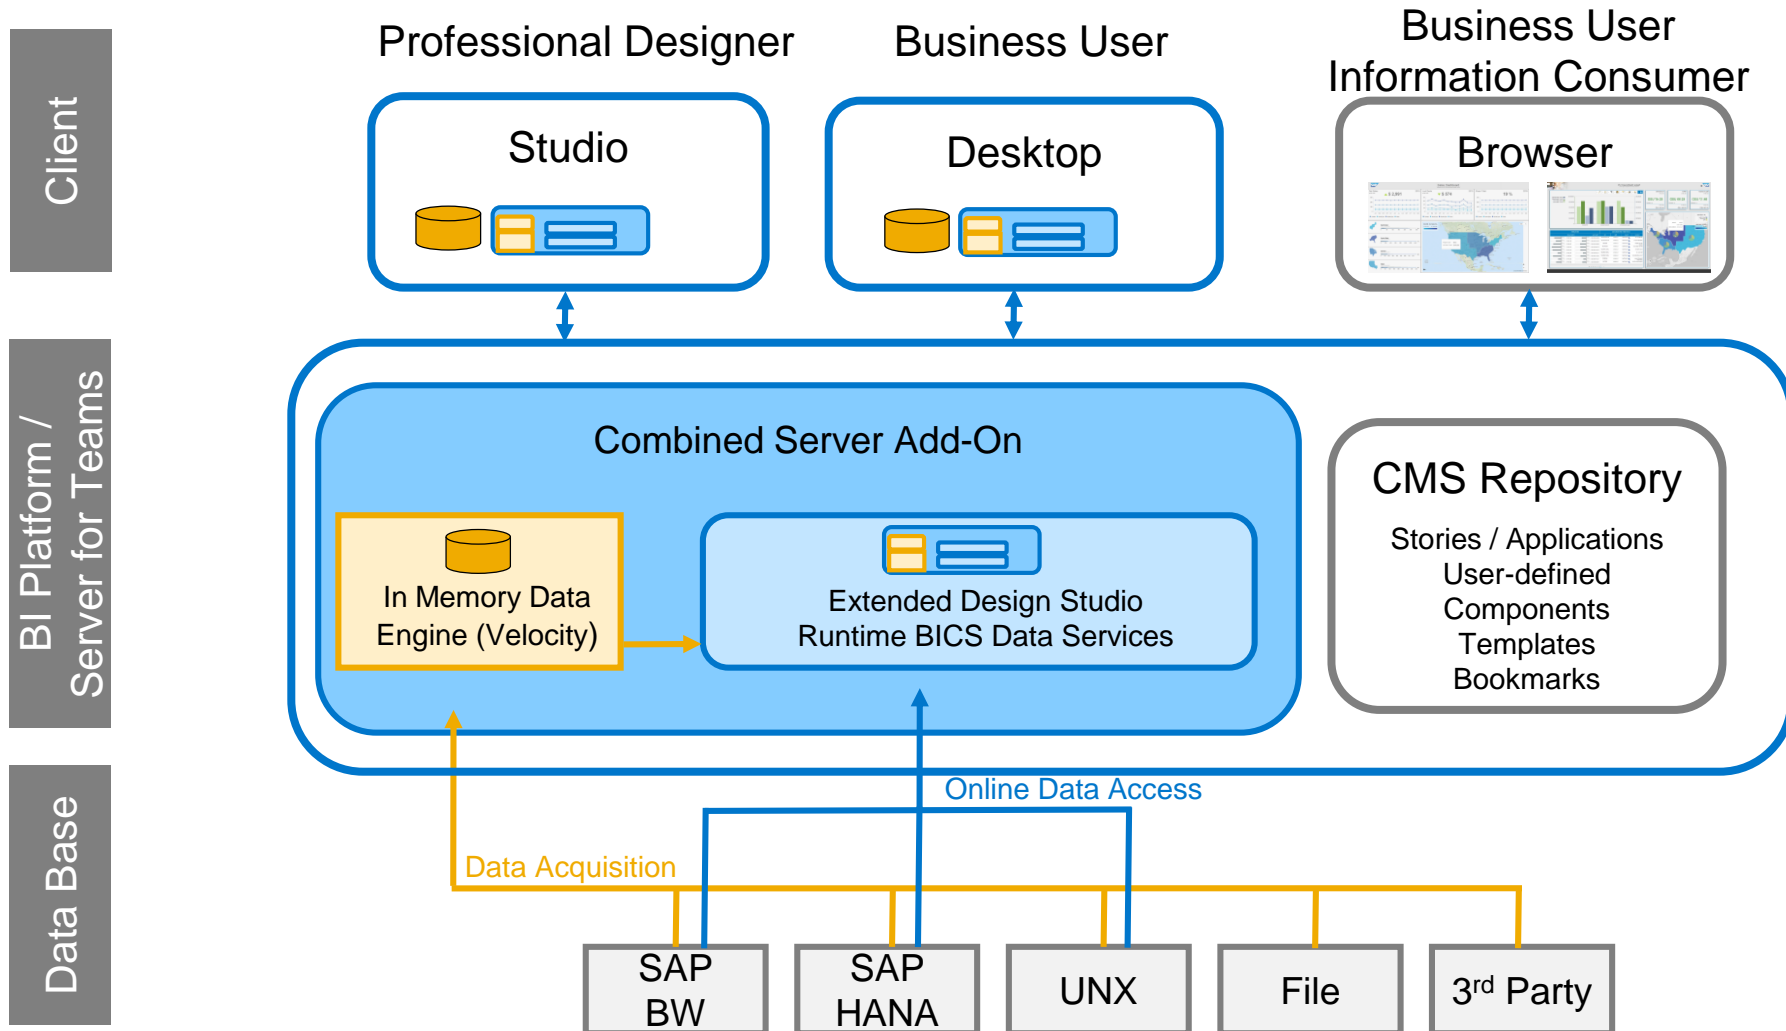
Client

BI Platform / Server for Teams

Data Base

Professional Designer

Business User

Business User Information Consumer

Studio

Desktop

Browser

Combined Server Add-On

In Memory Data Engine (Velocity)

Extended Design Studio Runtime BICS Data Services

CMS Repository

Stories / Applications
User-defined Components
Templates
Bookmarks

Online Data Access

Data Acquisition

SAP BW

SAP HANA

UNX

File

3$^{rd}$ Party